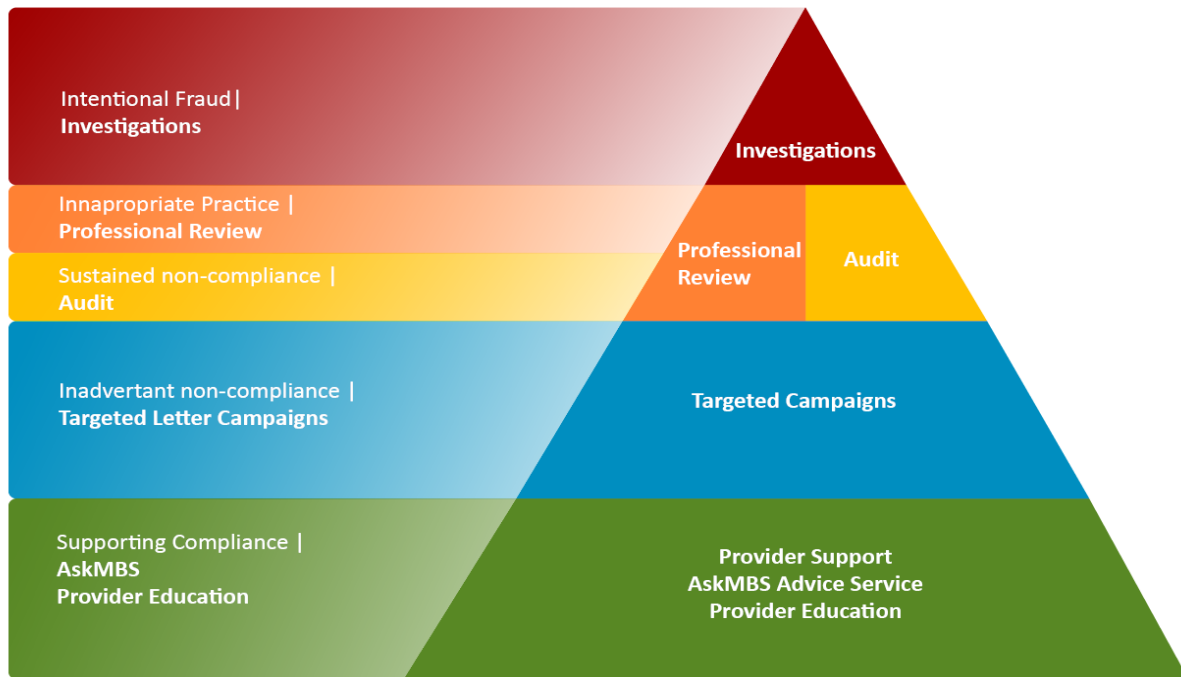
Intentional Fraud |
Investigations

Investigations

Innapropriate Practice |
Professional Review

Sustained non-compliance |
Audit

Professional Review

Audit

Inadvertant non-compliance |
Targeted Letter Campaigns

Targeted Campaigns

Supporting Compliance |
AskMBS
Provider Education

Provider Support
AskMBS Advice Service
Provider Education